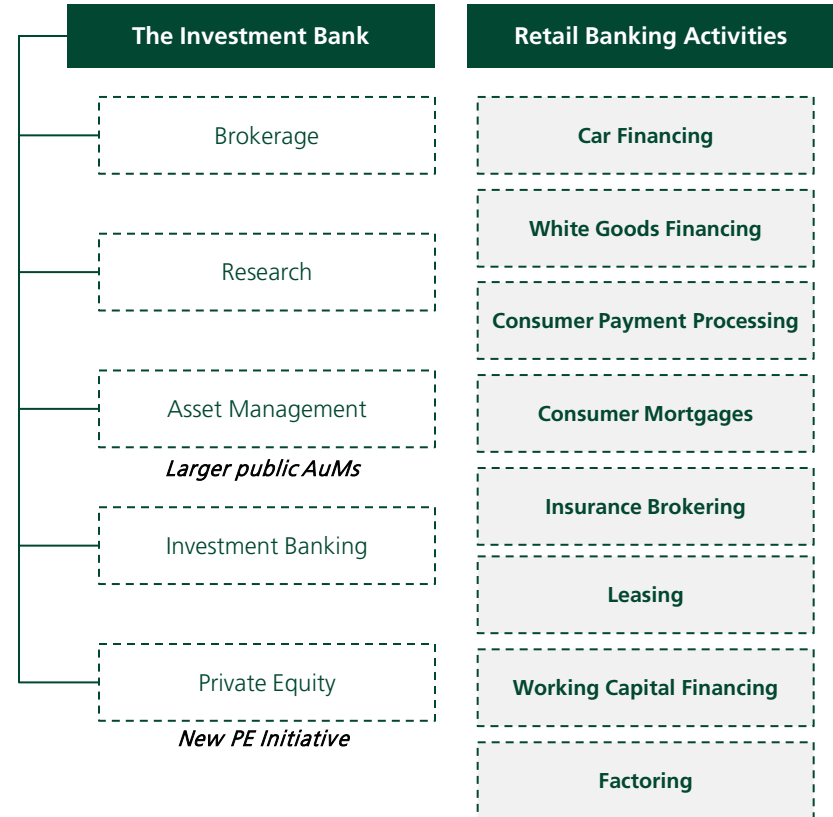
The Investment Bank

Brokerage

Research

Asset Management

Larger public AuMs

Investment Banking

Private Equity

New PE Initiative

Retail Banking Activities

Car Financing

White Goods Financing

Consumer Payment Processing

Consumer Mortgages

Insurance Brokering

Leasing

Working Capital Financing

Factoring